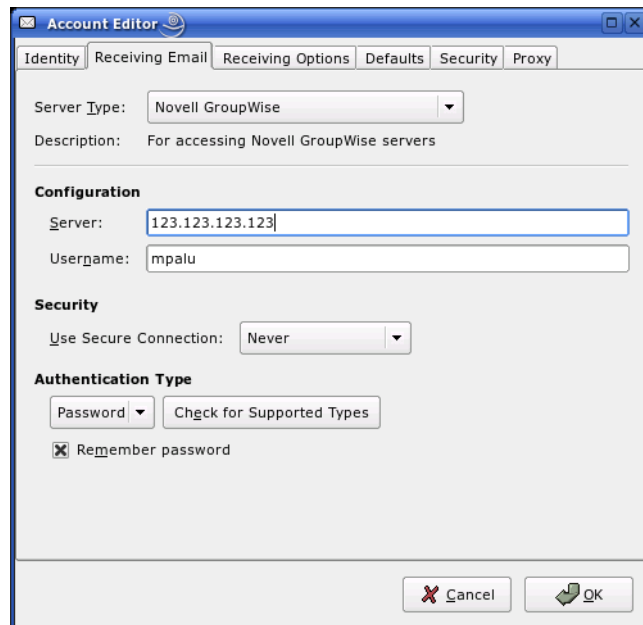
Account Editor

Identity | Receiving Email | Receiving Options | Defaults | Security | Proxy

Server Type: Novell GroupWise

Description: For accessing Novell GroupWise servers

Configuration

Server: 123.123.123.123

Username: mpalu

Security

Use Secure Connection: Never

Authentication Type

Password

Check for Supported Types

Remember password

Cancel

OK